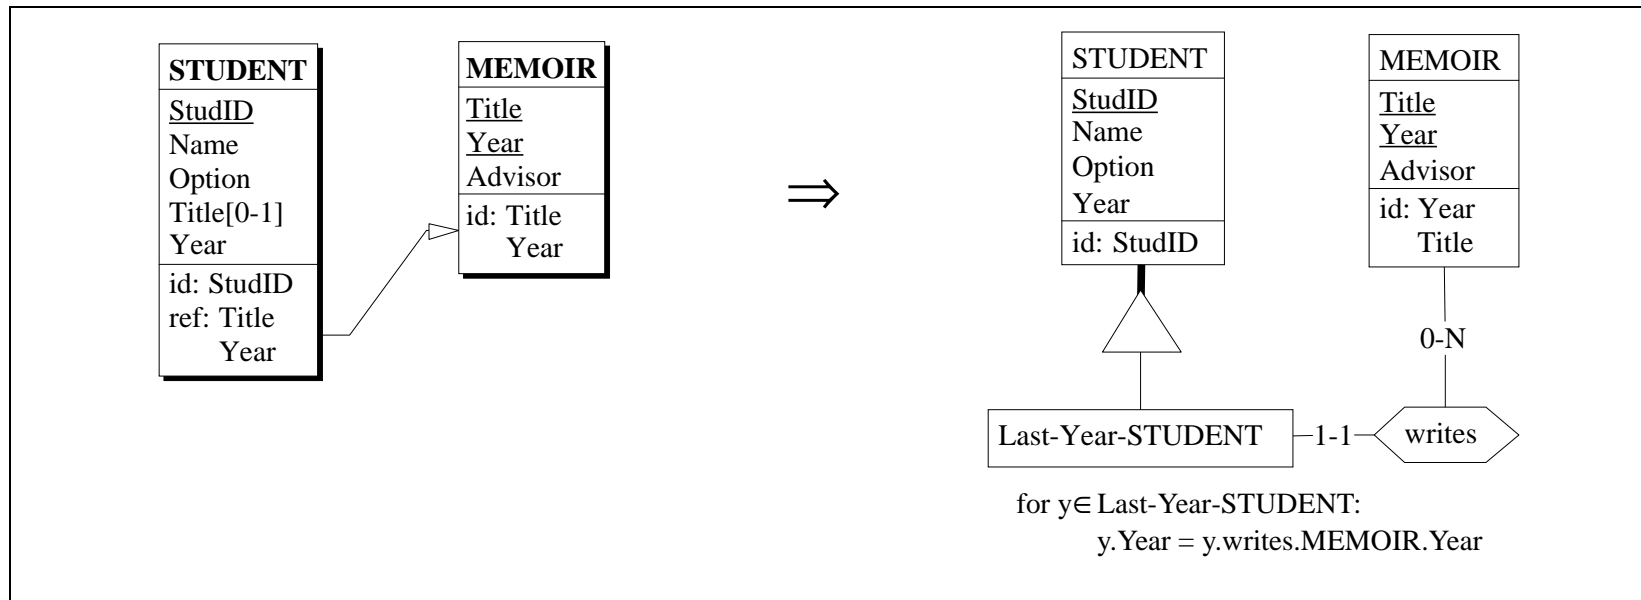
STUDENT
StudID
Name
Option
Title[0-1]
Year
id: StudID
ref: Title
Year

MEMOIR
Title
Year
Advisor
id: Title
Year

$\Rightarrow$

STUDENT
StudID
Name
Option
Year
id: StudID

MEMOIR
Title
Year
Advisor
id: Year
Title

0-N

Last-Year-STUDENT
1-1
writes

for y$\in$ Last-Year-STUDENT:
y.Year = y.writes.MEMOIR.Year